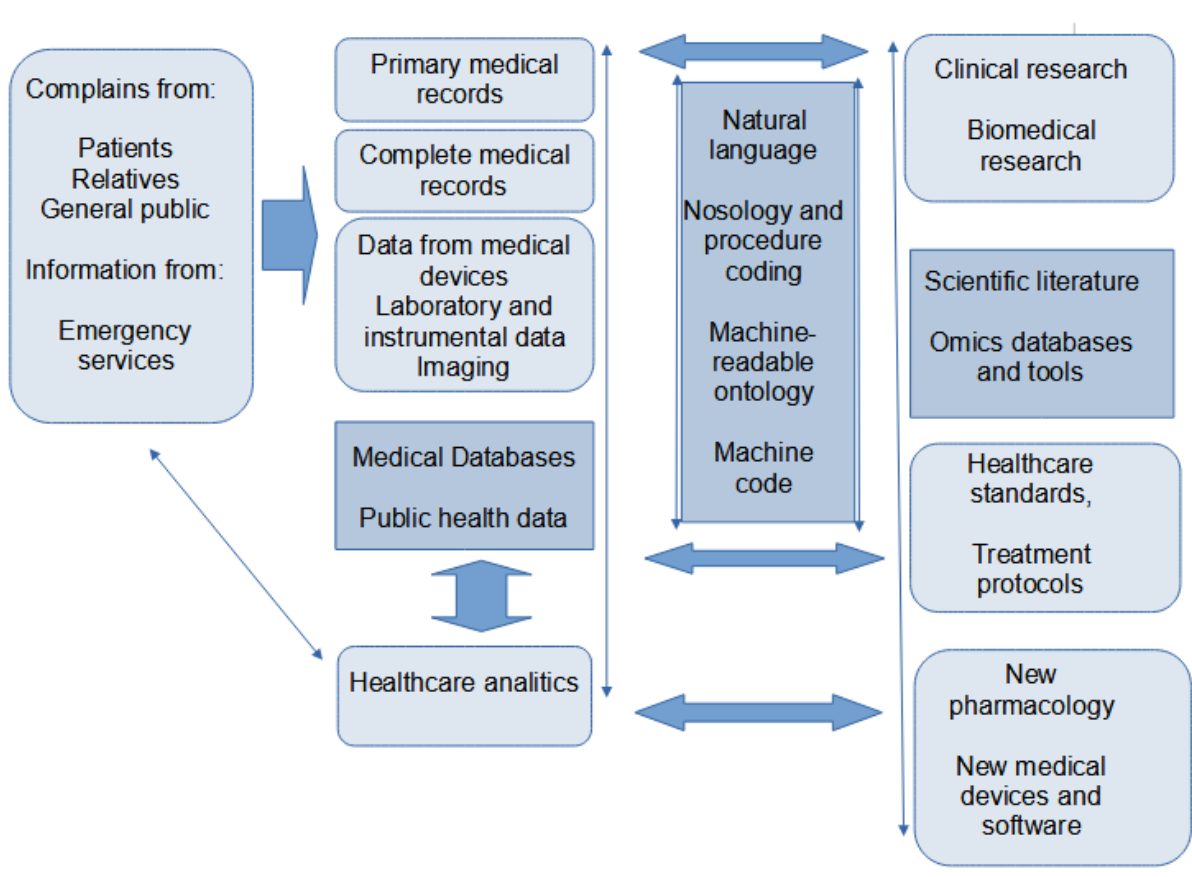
Complains from:

Patients
Relatives
General public

Information from:

Emergency services

Primary medical records

Complete medical records

Data from medical devices
Laboratory and instrumental data
Imaging

Medical Databases

Public health data

Healthcare analitics

Natural language

Nosology and procedure coding

Machine-readable ontology

Machine code

Clinical research

Biomedical research

Scientific literature

Omics databases and tools

Healthcare standards,

Treatment protocols

New pharmacology

New medical devices and software